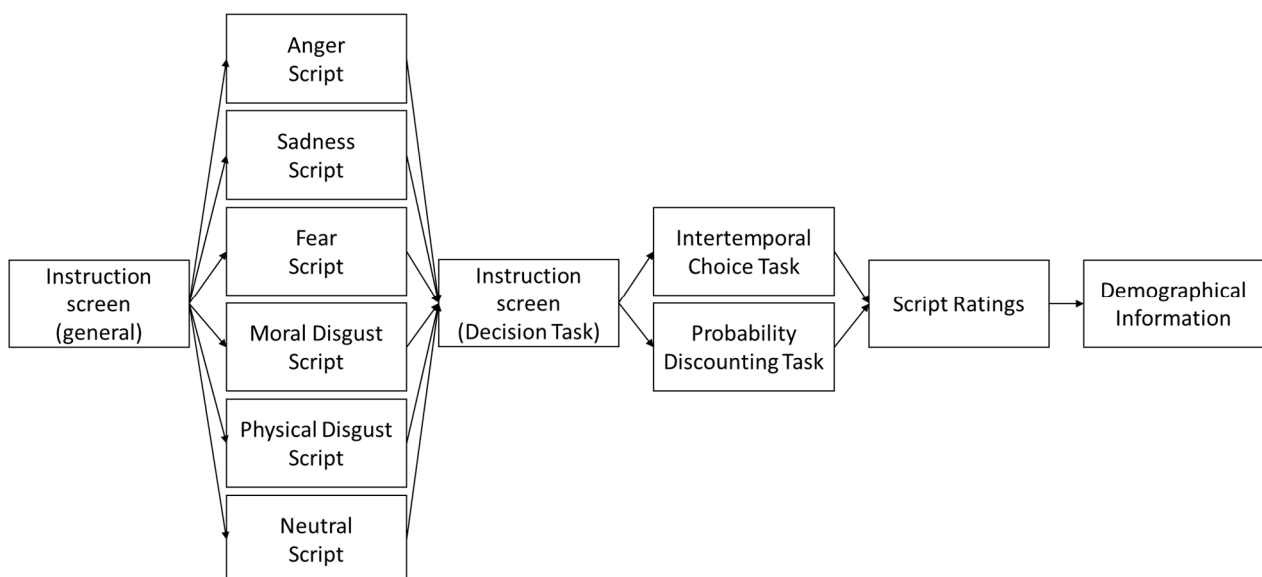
Instruction screen (general)

Anger Script

Sadness Script

Fear Script

Moral Disgust Script

Physical Disgust Script

Neutral Script

Instruction screen (Decision Task)

Intertemporal Choice Task

Probability Discounting Task

Script Ratings

Demographical Information